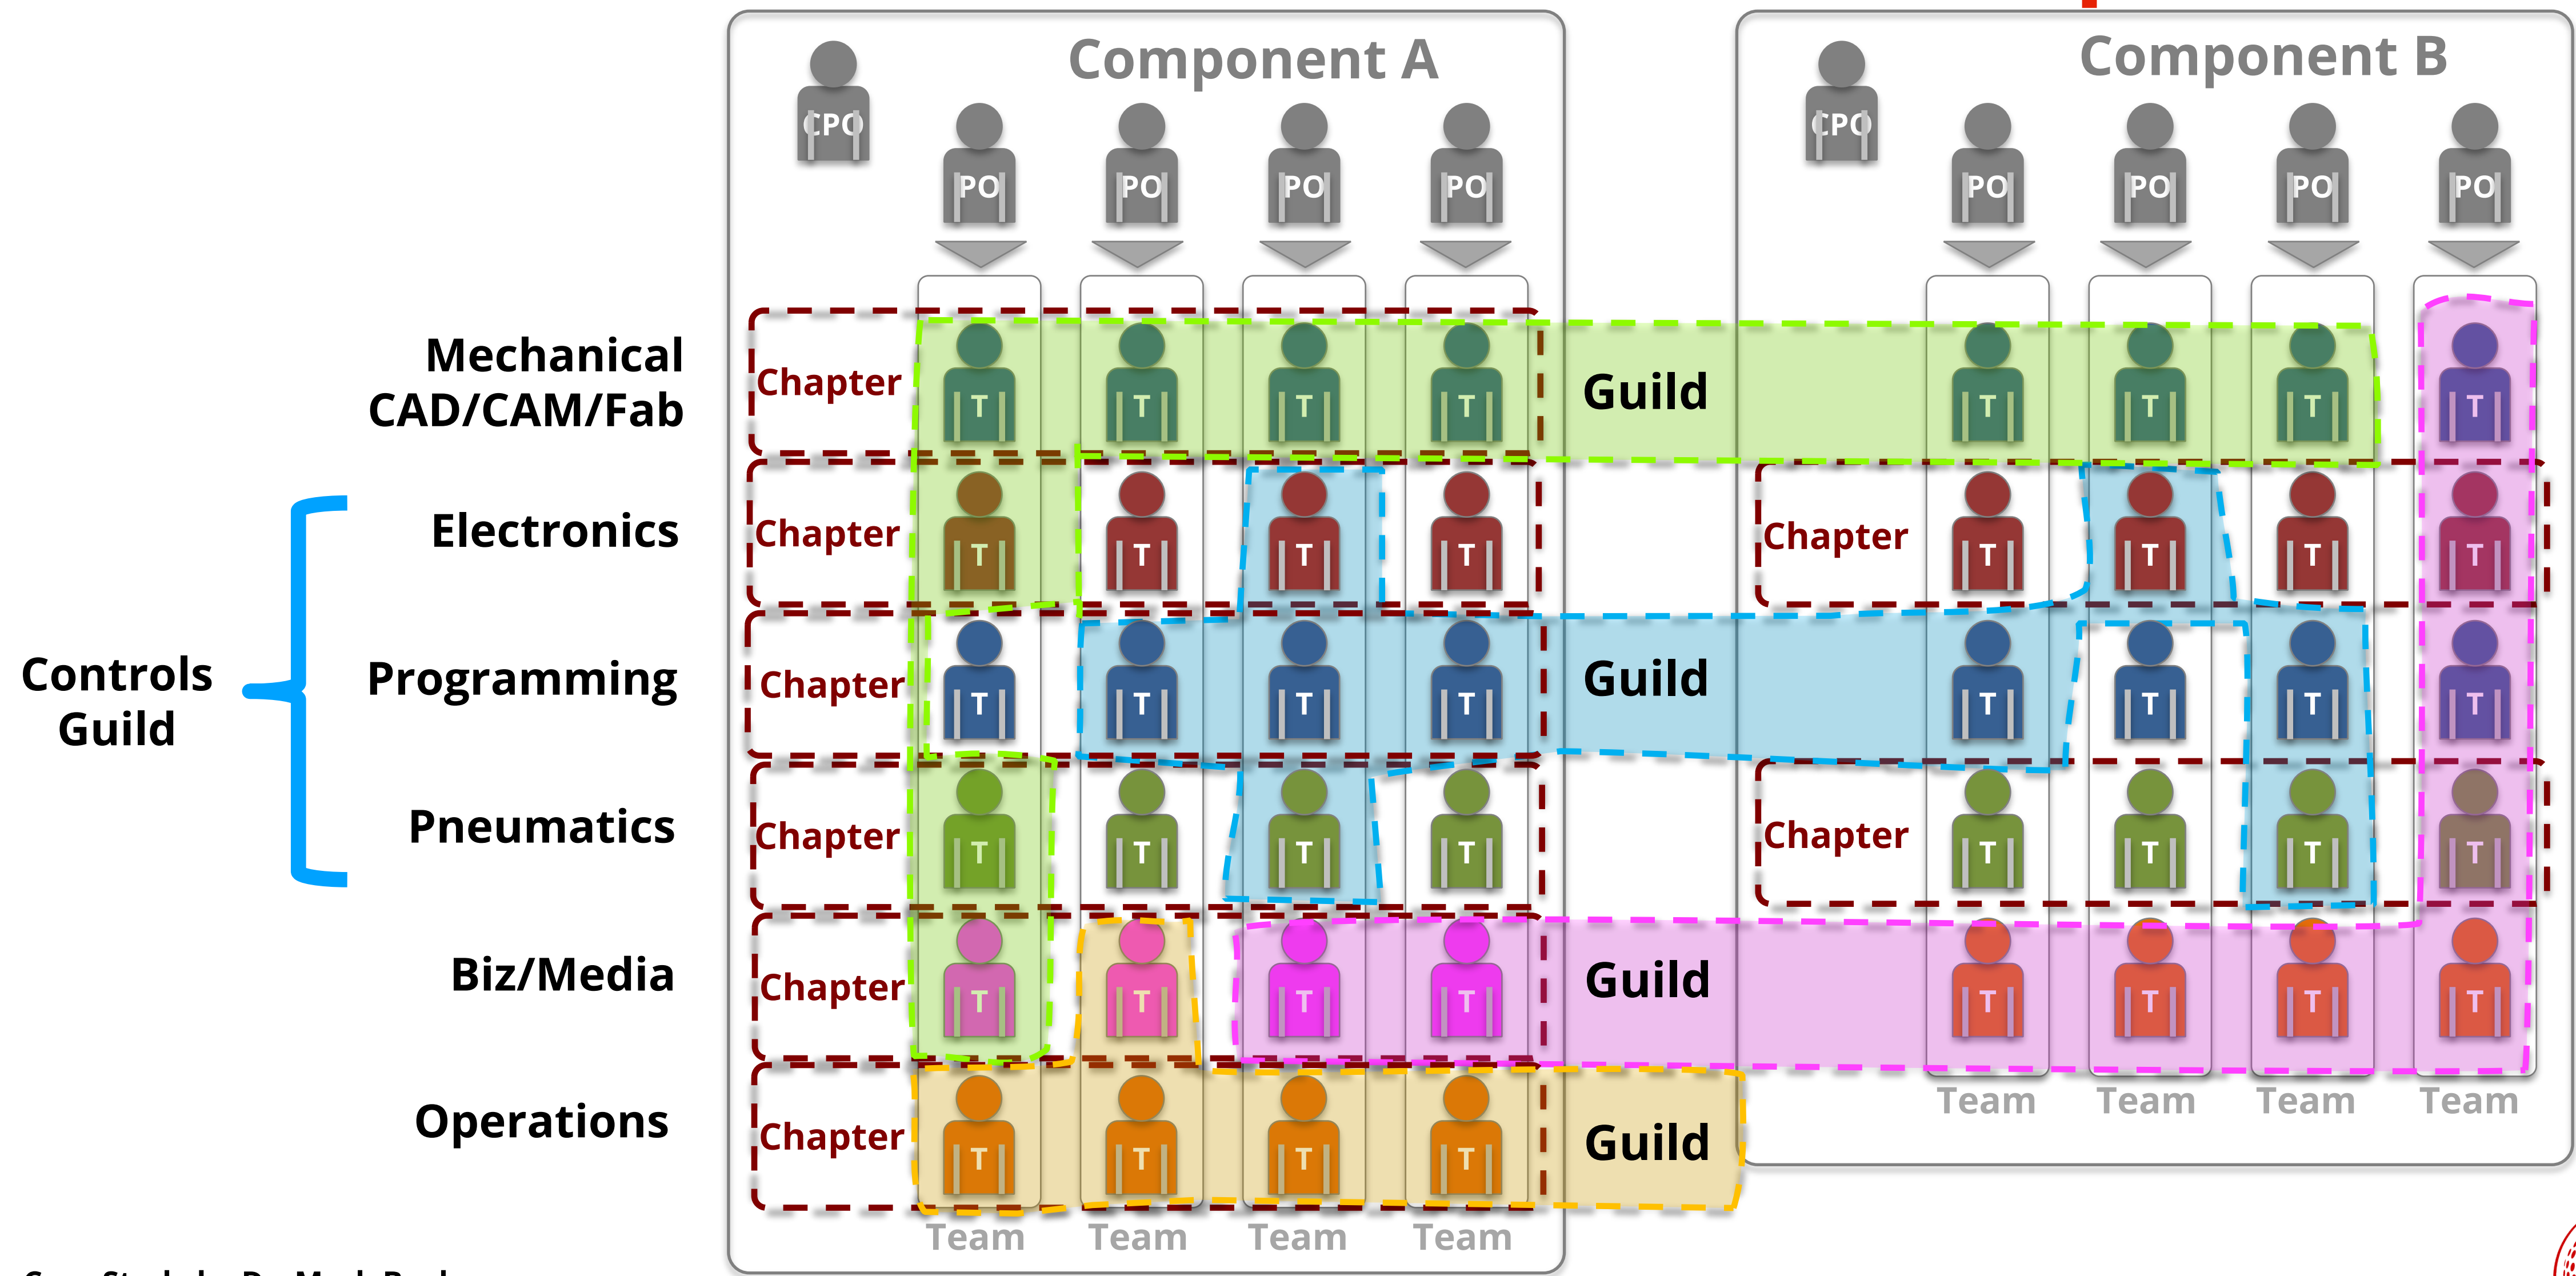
Component A

Component B

CPO

PO PO PO PO

CPO

PO PO PO PO

Mechanical CAD/CAM/Fab

Chapter T T T T Guild T T T T

Electronics

Chapter T T T T

Chapter T T T T

Controls Guild

Programming

Chapter T T T T Guild T T T T

Pneumatics

Chapter T T T T

Chapter T T T T

Biz/Media

Chapter T T T T Guild T T T T

Operations

Chapter T T T T Guild

Team Team Team Team

Team Team Team Team

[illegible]